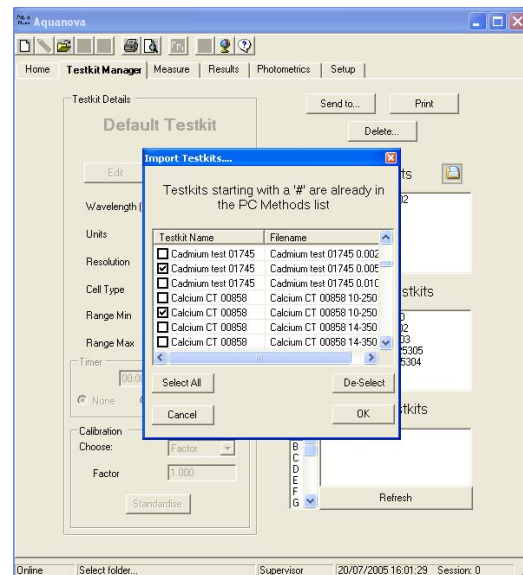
Aquanova

Home | Testkit Manager | Measure | Results | Photometrics | Setup

Testkit Details

Default Testkit

Send to... | Print

Delete...

Edit

Wavelength [

Units

Resolution

Cell Type

Range Min

Range Max

Timer

00:0

None

Calibration

Choose: Factor

Factor 1.000

Standardise

ts

2

stkits

0
2
03
5305
5304

tkits

B
C
D
E
F
G

Refresh

Import Testkits....

Testkits starting with a '#' are already in the PC Methods list

| Testkit Name | Filename |
|---|---|
| Cadmium test 01745 | Cadmium test 01745 0.002 |
| Cadmium test 01745 | Cadmium test 01745 0.005 |
| Cadmium test 01745 | Cadmium test 01745 0.010 |
| Calcium CT 00858 | Calcium CT 00858 10-250 |
| Calcium CT 00858 | Calcium CT 00858 10-250 |
| Calcium CT 00858 | Calcium CT 00858 14-350 |
| Calcium CT 00858 | Calcium CT 00858 14-350 |

Select All | De-Select

Cancel | OK

Online | Select folder... | Supervisor | 20/07/2005 16:01:29 | Session: 0